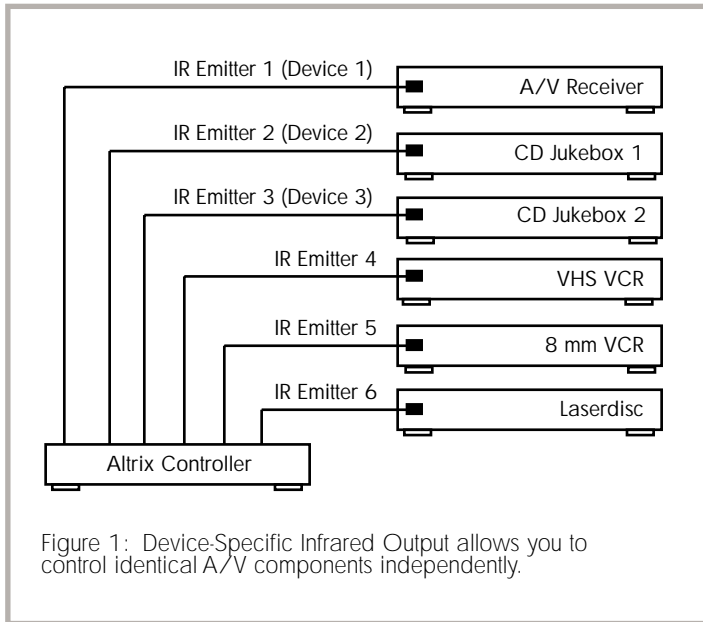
IR Emitter 1 (Device 1)
A/V Receiver
IR Emitter 2 (Device 2)
CD Jukebox 1
IR Emitter 3 (Device 3)
CD Jukebox 2
IR Emitter 4
VHS VCR
IR Emitter 5
8 mm VCR
IR Emitter 6
Laserdisc
Altrix Controller

Figure 1: Device-Specific Infrared Output allows you to control identical A/V components independently.